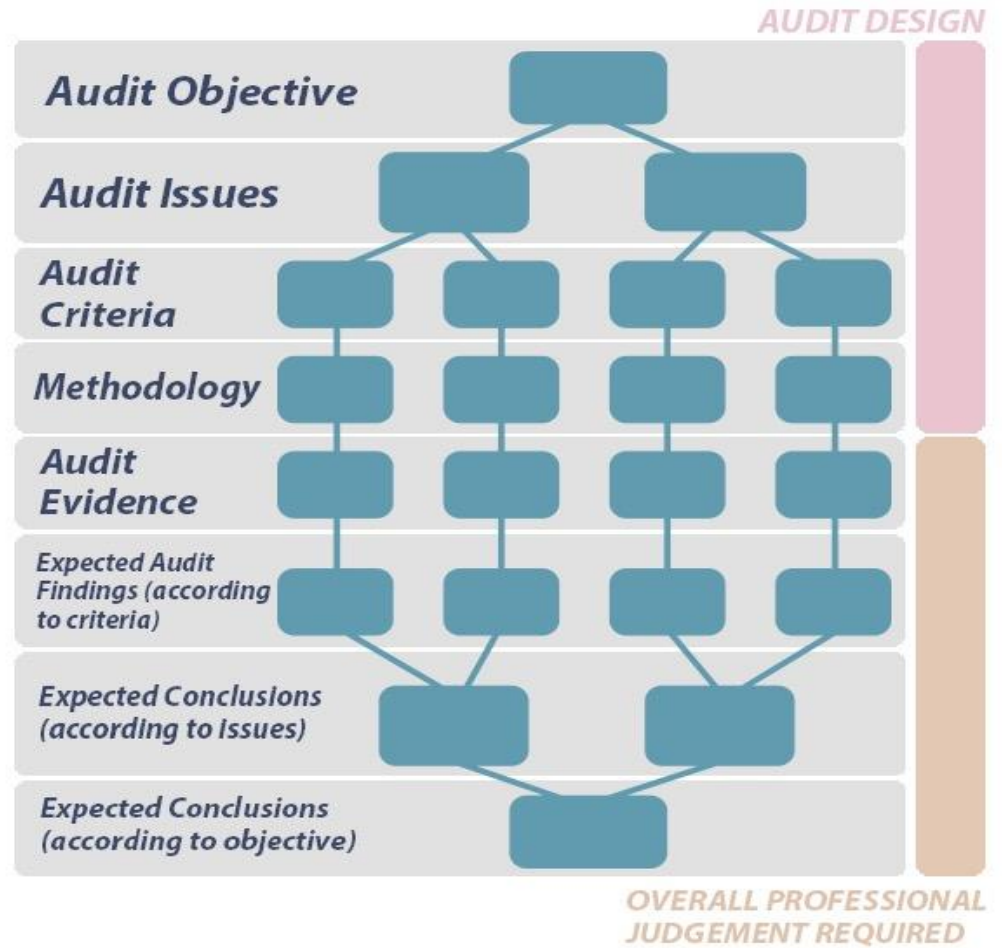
AUDIT DESIGN

Audit Objective

Audit Issues

Audit Criteria

Methodology

Audit Evidence

Expected Audit Findings (according to criteria)

Expected Conclusions (according to issues)

Expected Conclusions (according to objective)

OVERALL PROFESSIONAL JUDGEMENT REQUIRED